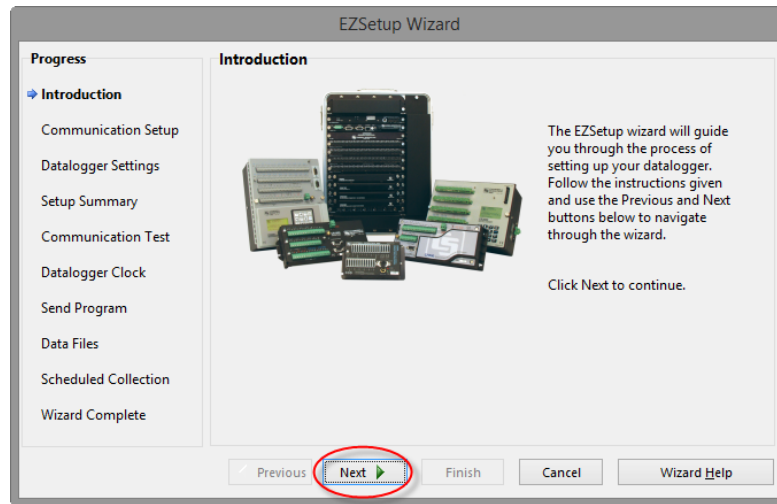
EZSetup Wizard

Progress

Introduction

Communication Setup

Datalogger Settings

Setup Summary

Communication Test

Datalogger Clock

Send Program

Data Files

Scheduled Collection

Wizard Complete

Introduction

The EZSetup wizard will guide you through the process of setting up your datalogger. Follow the instructions given and use the Previous and Next buttons below to navigate through the wizard.

Click Next to continue.

Previous Next Finish Cancel Wizard Help